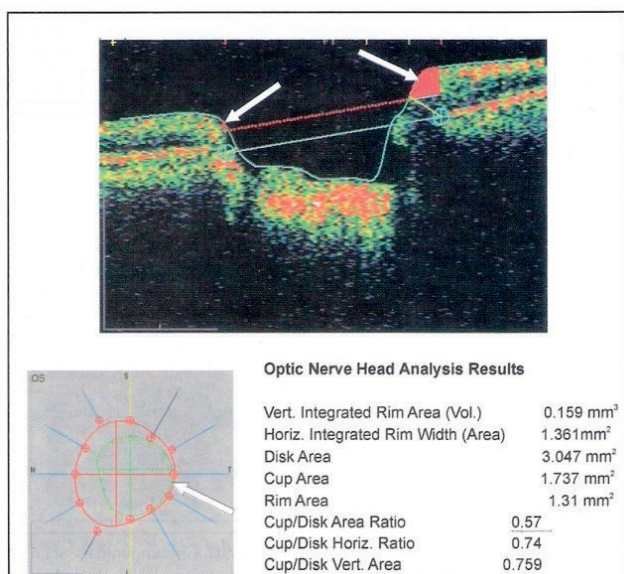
OS
S
N
T

Optic Nerve Head Analysis Results

| | |
|---|---|
| Vert. Integrated Rim Area (Vol.) | 0.159 $mm^3$ |
| Horiz. Integrated Rim Width (Area) | 1.361$mm^2$ |
| Disk Area | 3.047 $mm^2$ |
| Cup Area | 1.737 $mm^2$ |
| Rim Area | 1.31 $mm^2$ |
| Cup/Disk Area Ratio | 0.57 |
| Cup/Disk Horiz. Ratio | 0.74 |
| Cup/Disk Vert. Area | 0.759 |